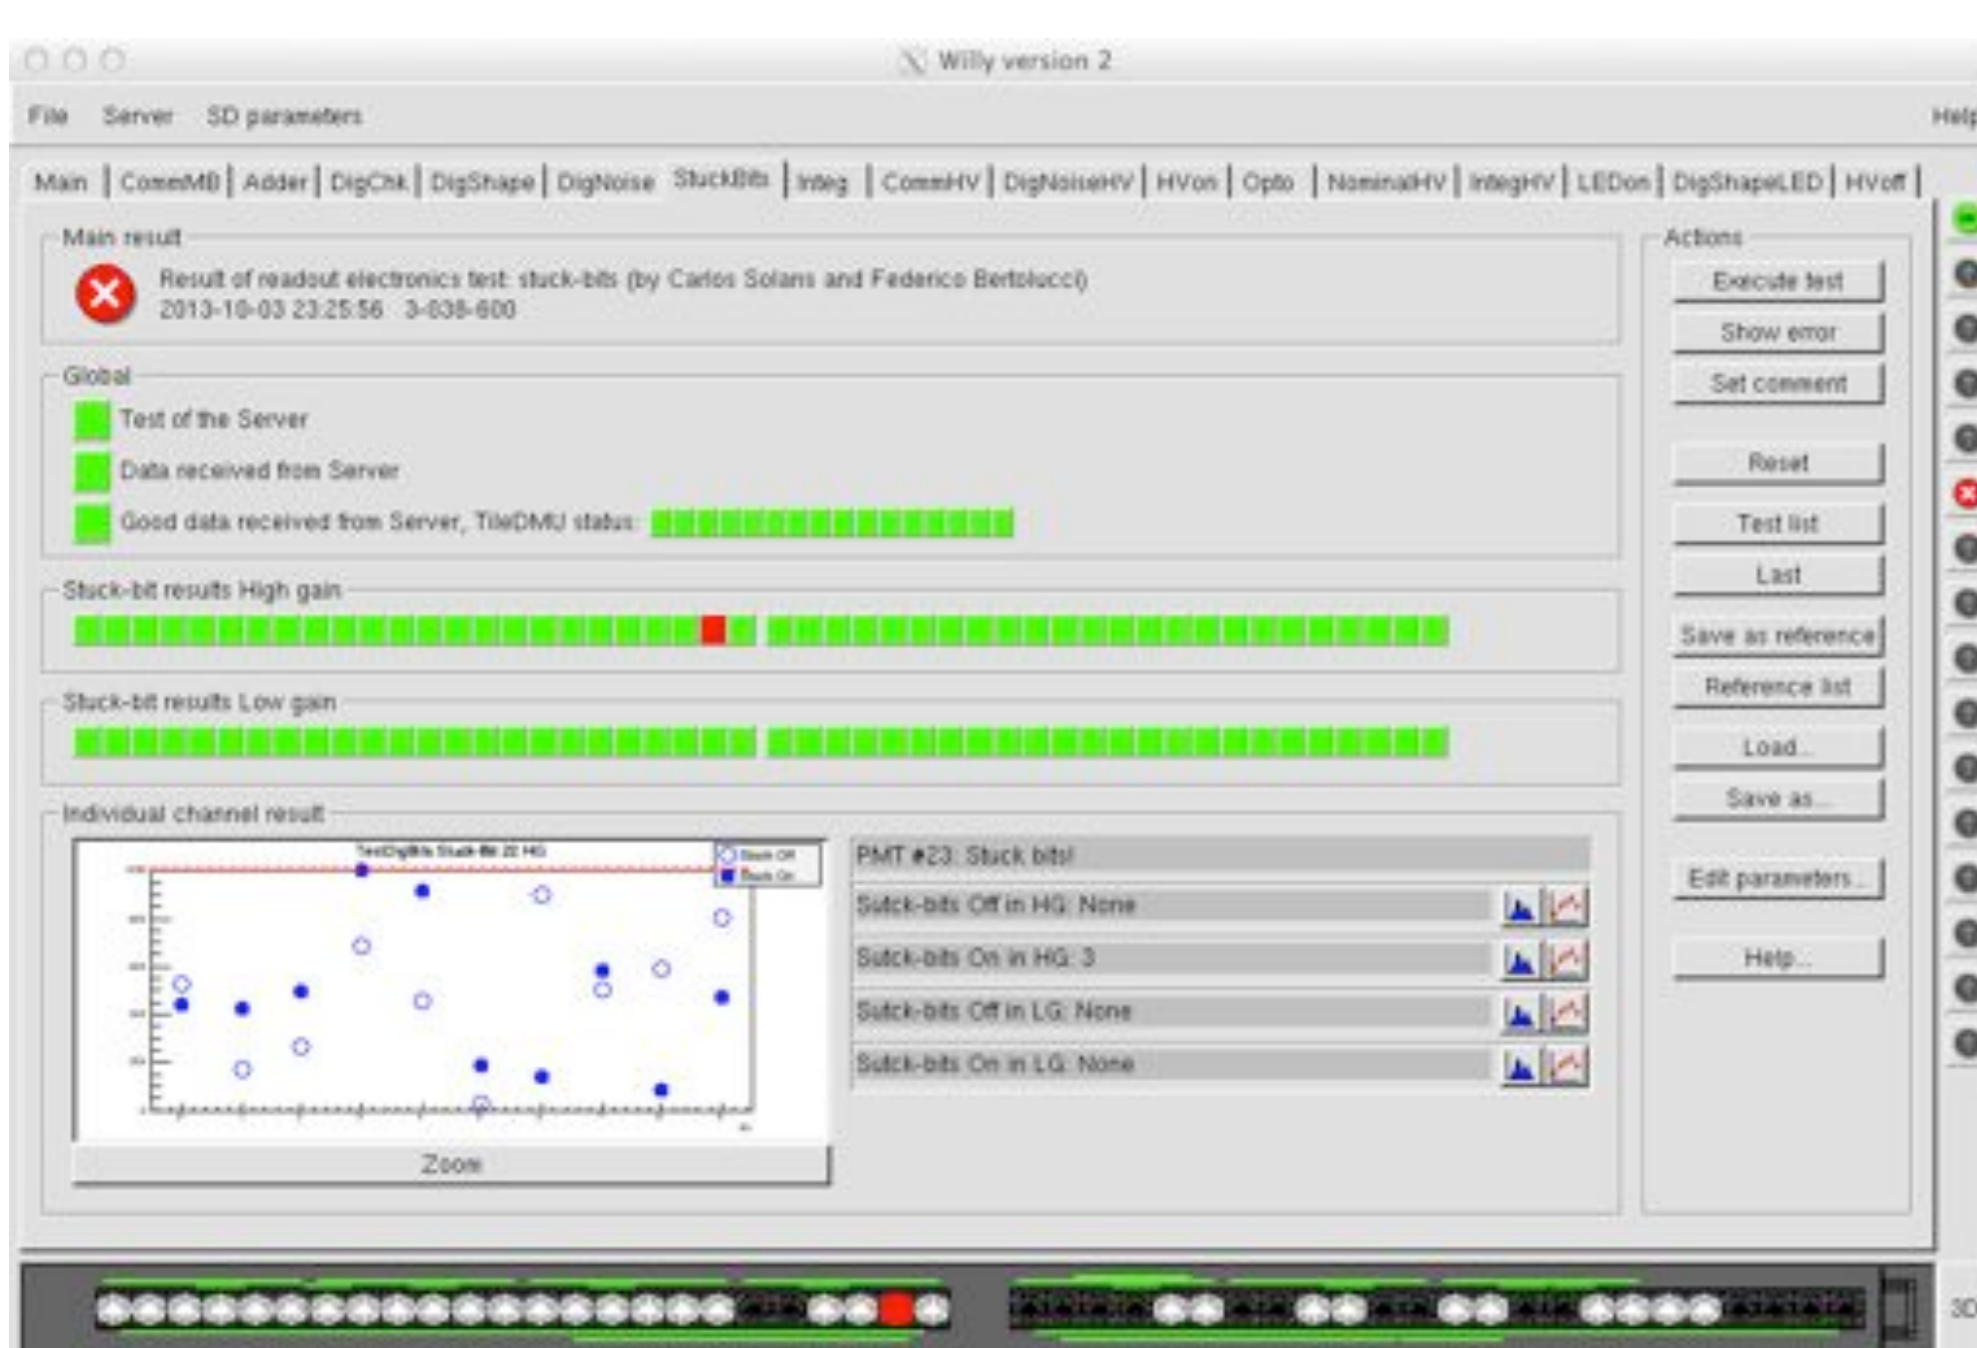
Willy version 2

File Server SD parameters Help

Main | CommMB | Adder | DigChk | DigShape | DigNoise StuckBits | Integ | CommHV | DigNoiseHV | HVon | Opto | NominalHV | IntegHV | LEDon | DigShapeLED | HVoff |

Main result

Result of readout electronics test: stuck-bits (by Carlos Solans and Federico Bertolucci)
2013-10-03 23:25:56 3-038-600

Global

Test of the Server

Data received from Server

Good data received from Server, TileDMU status:

Stuck-bit results High gain

Stuck-bit results Low gain

Individual channel result

TestDigBits Stuck-Bit 22 HG

Stuck Off
Stuck On

Zoom

PMT #23: Stuck bits!

Sutck-bits Off in HG: None

Sutck-bits On in HG: 3

Sutck-bits Off in LG: None

Sutck-bits On in LG: None

Actions

Execute test

Show error

Set comment

Reset

Test list

Last

Save as reference

Reference list

Load...

Save as...

Edit parameters...

Help...

3D